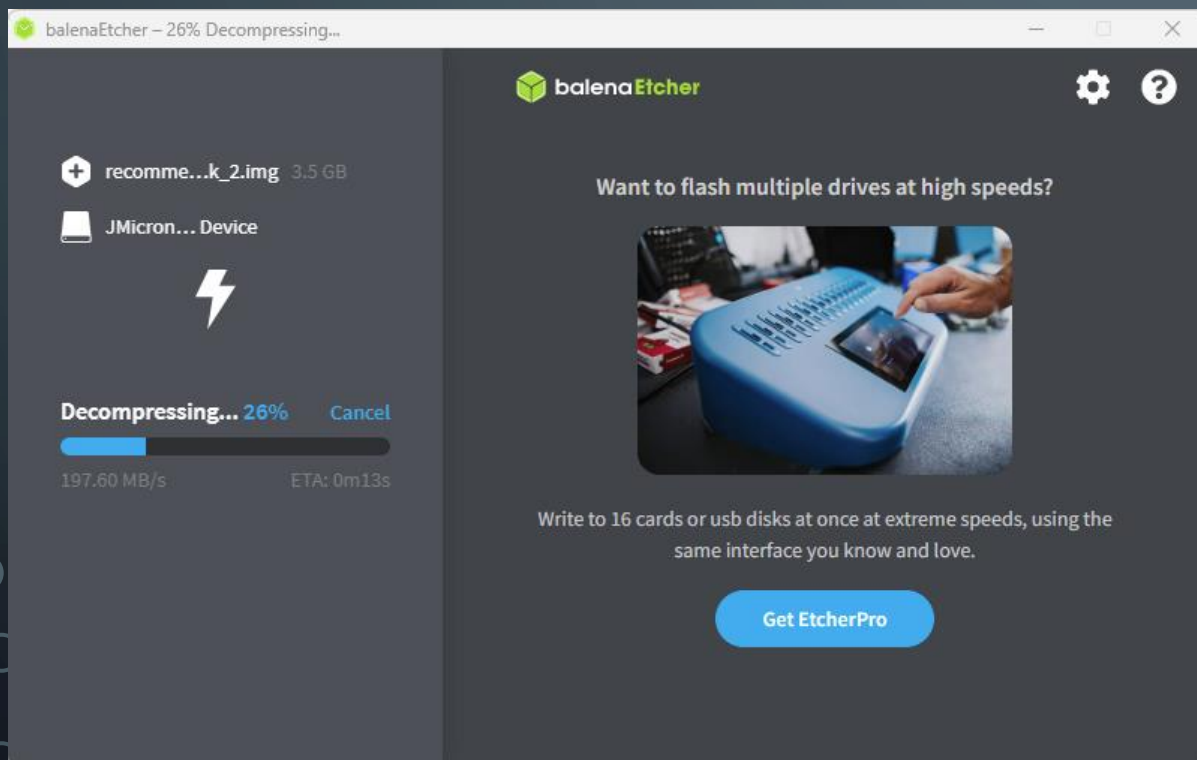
balenaEtcher – 26% Decompressing...

balenaEtcher

recomme...k_2.img 3.5 GB

JMicron... Device

Decompressing... 26% Cancel

197.60 MB/s ETA: 0m13s

Want to flash multiple drives at high speeds?

Write to 16 cards or usb disks at once at extreme speeds, using the same interface you know and love.

Get EtcherPro